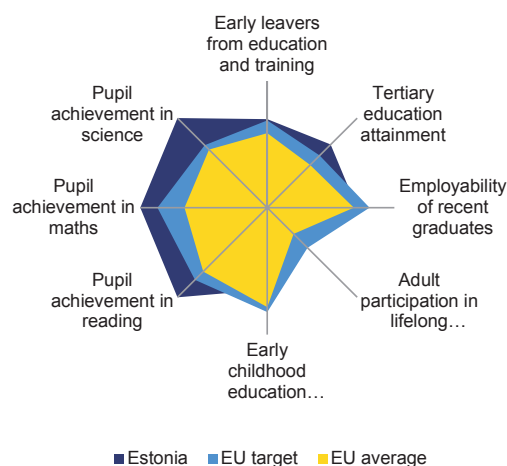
Early leavers from education and training

Tertiary education attainment

Employability of recent graduates

Adult participation in lifelong…

Early childhood education…

Pupil achievement in reading

Pupil achievement in maths

Pupil achievement in science

Estonia EU target EU average